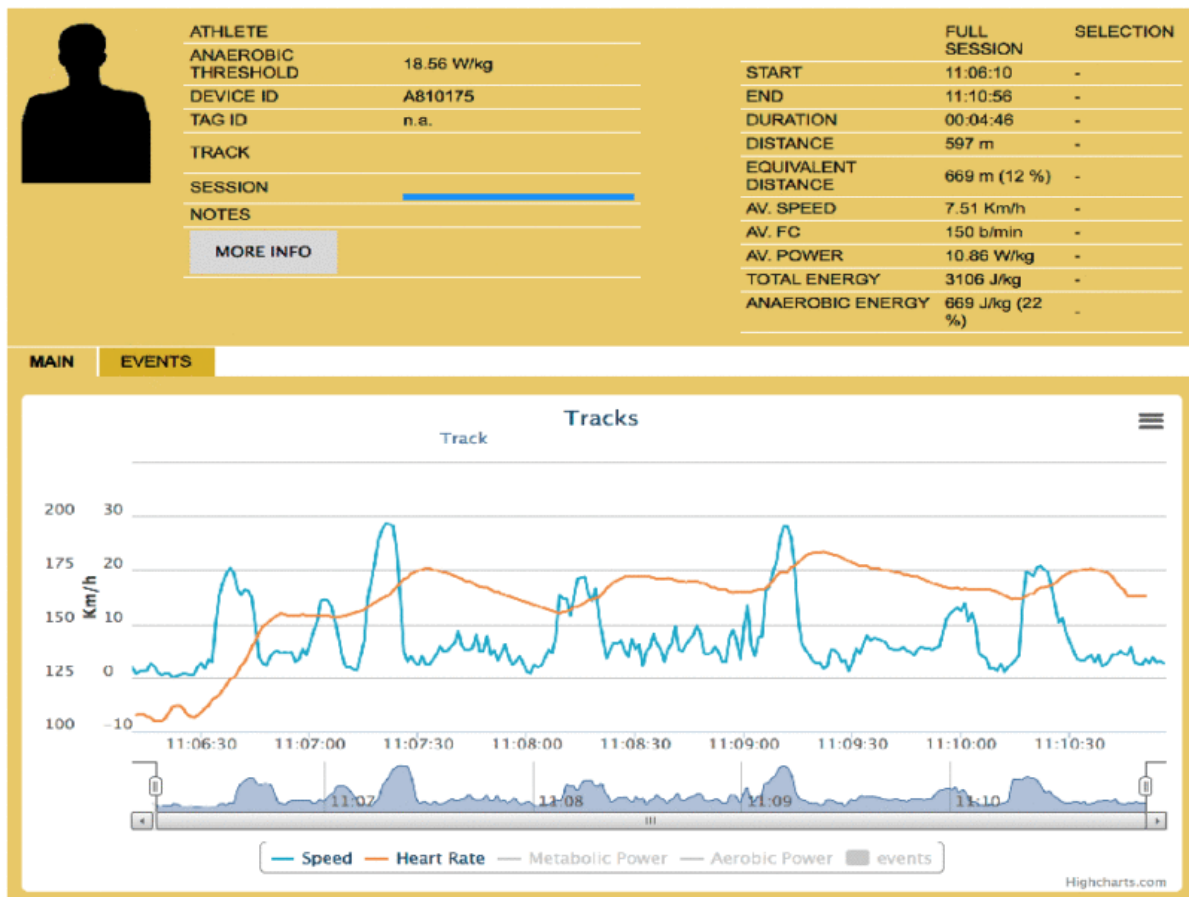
| ATHLETE | |
|---|---|
| ANAEROBIC THRESHOLD | 18.56 W/kg |
| DEVICE ID | A810175 |
| TAG ID | n.a. |
| TRACK | |
| SESSION | |
| NOTES | |

MORE INFO

| | FULL SESSION | SELECTION |
|---|---|---|
| START | 11:06:10 | - |
| END | 11:10:56 | - |
| DURATION | 00:04:46 | - |
| DISTANCE | 597 m | - |
| EQUIVALENT DISTANCE | 669 m (12 %) | - |
| AV. SPEED | 7.51 Km/h | - |
| AV. FC | 150 b/min | - |
| AV. POWER | 10.86 W/kg | - |
| TOTAL ENERGY | 3106 J/kg | - |
| ANAEROBIC ENERGY | 669 J/kg (22 %) | - |

MAIN EVENTS

Tracks
Track

200 175 150 125 100
30 20 10 0 -10
Km/h

11:06:30 11:07:00 11:07:30 11:08:00 11:08:30 11:09:00 11:09:30 11:10:00 11:10:30

11:07 11:08 11:09 11:10

Speed Heart Rate Metabolic Power Aerobic Power events

Highcharts.com